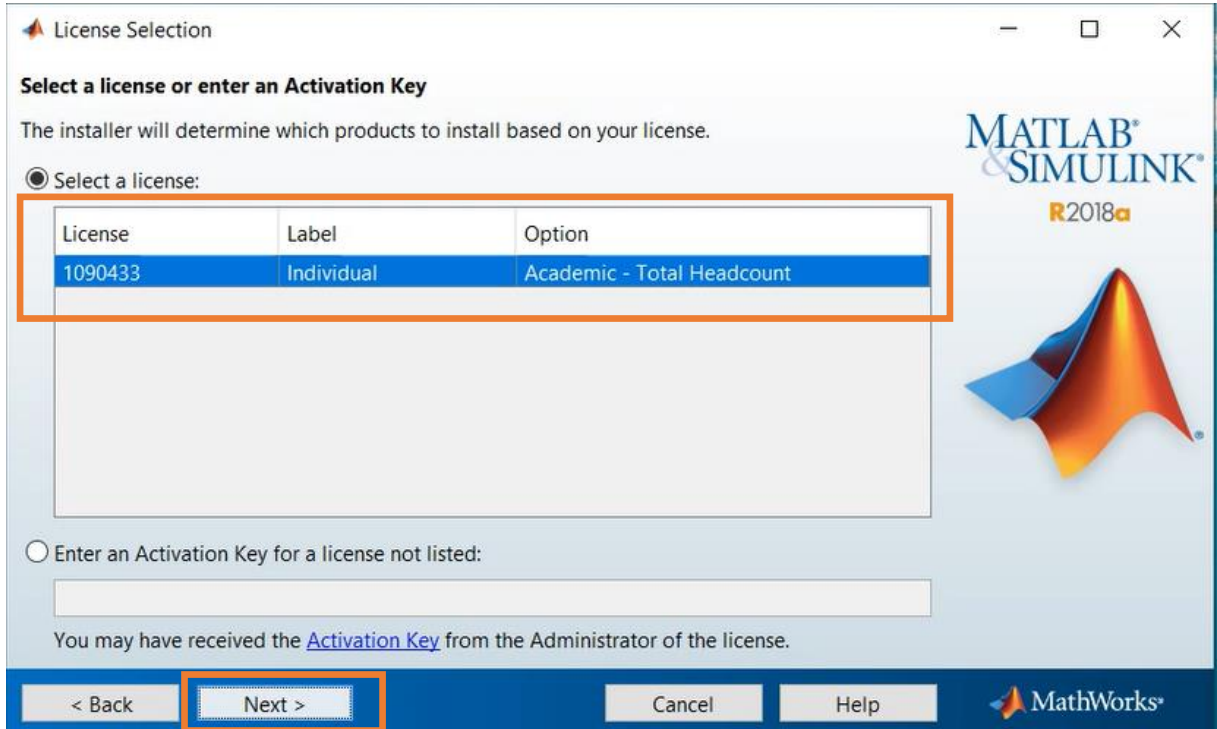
License Selection

Select a license or enter an Activation Key

The installer will determine which products to install based on your license.

MATLAB®
& SIMULINK®
R2018a

Select a license:

| License | Label | Option |
|---|---|---|
| 1090433 | Individual | Academic - Total Headcount |

Enter an Activation Key for a license not listed:

You may have received the Activation Key from the Administrator of the license.

< Back
Next >
Cancel
Help
MathWorks®